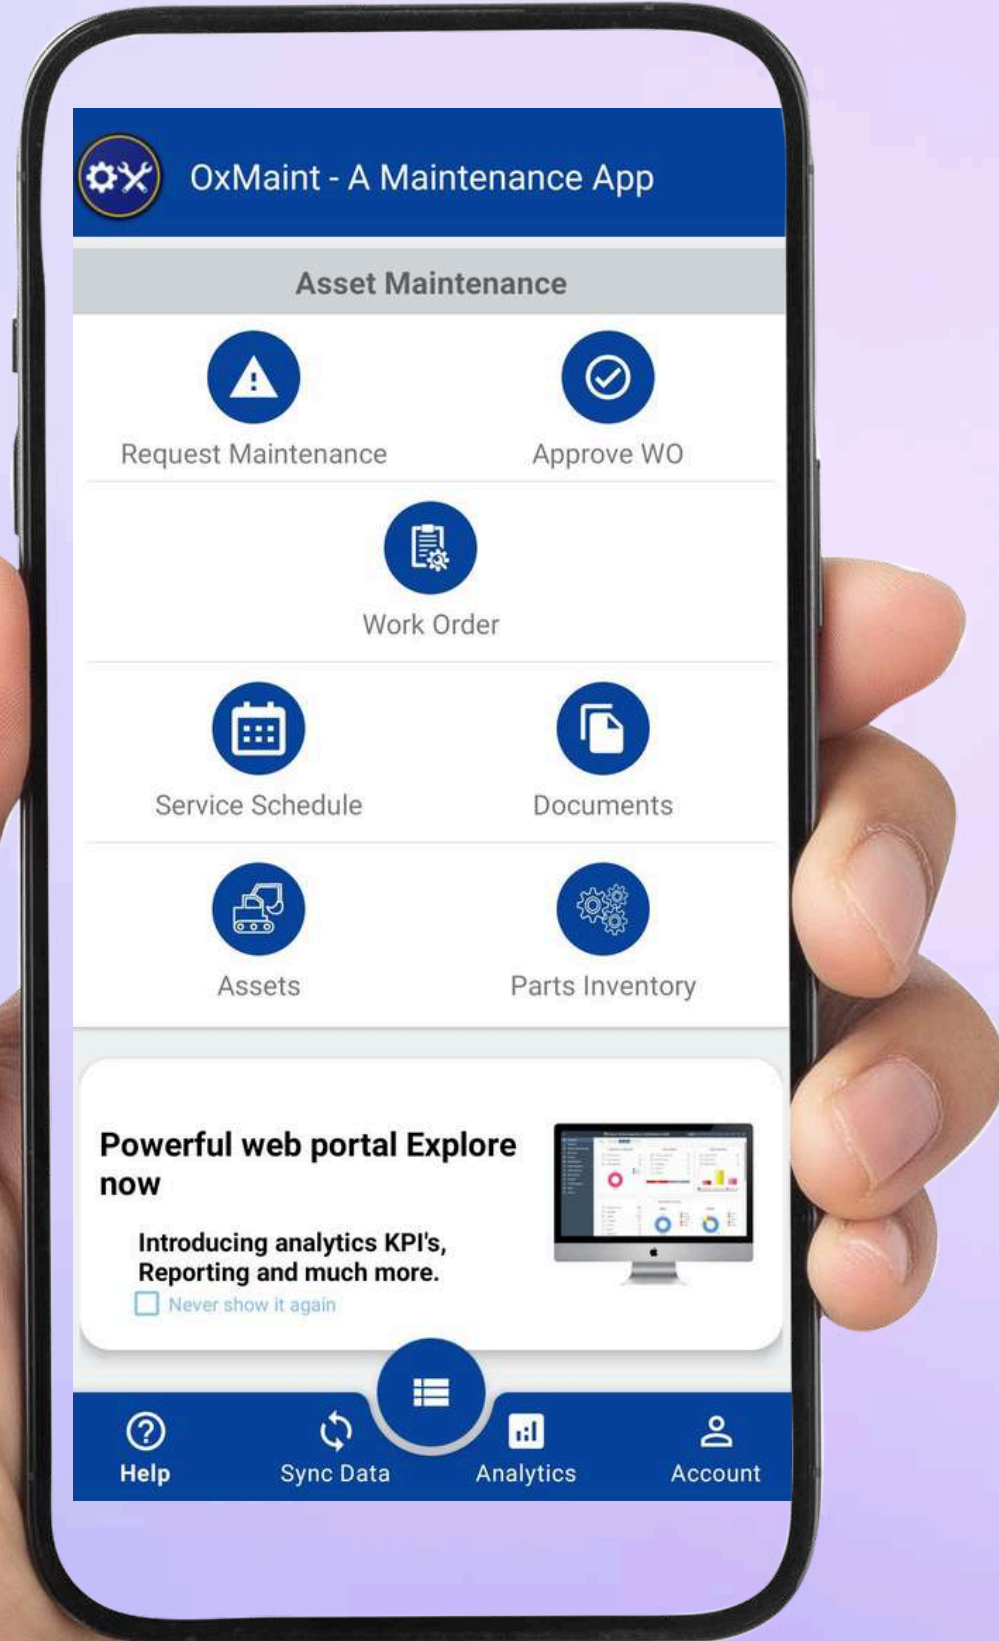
OxMaint - A Maintenance App

Asset Maintenance

Request Maintenance

Approve WO

Work Order

Service Schedule

Documents

Assets

Parts Inventory

Powerful web portal Explore now

Introducing analytics KPI's, Reporting and much more.

Never show it again

Help

Sync Data

Analytics

Account